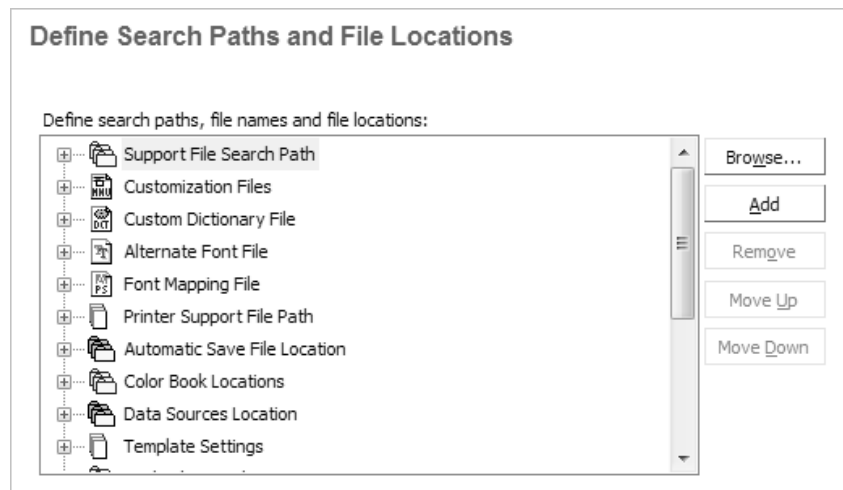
Define Search Paths and File Locations

Define search paths, file names and file locations:

Support File Search Path
Customization Files
Custom Dictionary File
Alternate Font File
Font Mapping File
Printer Support File Path
Automatic Save File Location
Color Book Locations
Data Sources Location
Template Settings
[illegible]

Browse...
Add
Remove
Move Up
Move Down